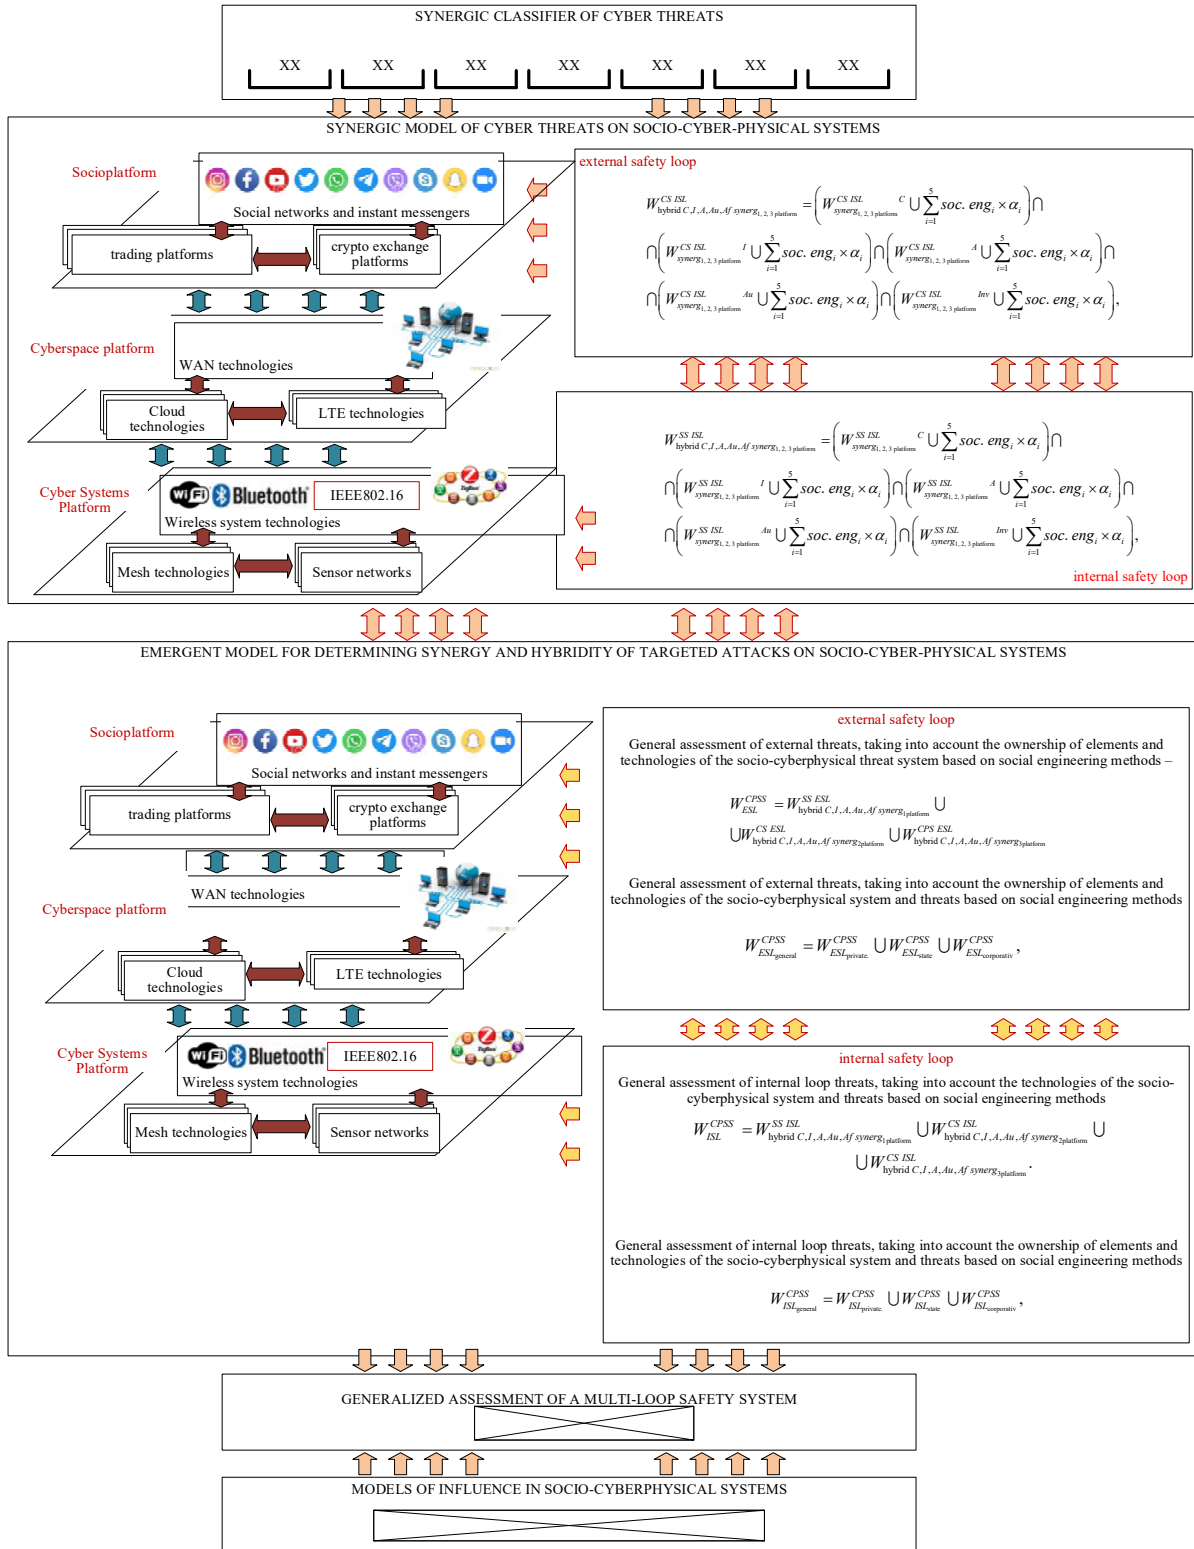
SYNERGIC CLASSIFIER OF CYBER THREATS

XX XX XX XX XX XX XX

SYNERGIC MODEL OF CYBER THREATS ON SOCIO-CYBER-PHYSICAL SYSTEMS

Socioplatform

Social networks and instant messengers

trading platforms

crypto exchange platforms

Cyberspace platform

WAN technologies

Cloud technologies

LTE technologies

Cyber Systems Platform

Bluetooth

IEEE802.16

Wireless system technologies

Mesh technologies

Sensor networks

external safety loop

$W^{CS\ ISL}_{hybrid\ C,I,A,Af\ synerg_{1,2,3\ platform}} = \left(W^{CS\ ISL\ \ C}_{synerg_{1,2,3\ platform}} \cup \sum_{i=1}^{5} soc.\ eng_i \times \alpha_i\right) \cap$
$\cap \left(W^{CS\ ISL\ \ I}_{synerg_{1,2,3\ platform}} \cup \sum_{i=1}^{5} soc.\ eng_i \times \alpha_i\right) \cap \left(W^{CS\ ISL\ \ A}_{synerg_{1,2,3\ platform}} \cup \sum_{i=1}^{5} soc.\ eng_i \times \alpha_i\right) \cap$
$\cap \left(W^{CS\ ISL\ \ Au}_{synerg_{1,2,3\ platform}} \cup \sum_{i=1}^{5} soc.\ eng_i \times \alpha_i\right) \cap \left(W^{CS\ ISL\ \ Inv}_{synerg_{1,2,3\ platform}} \cup \sum_{i=1}^{5} soc.\ eng_i \times \alpha_i\right),$

$W^{SS\ ISL}_{hybrid\ C,I,A,Au,Af\ synerg_{1,2,3\ platform}} = \left(W^{SS\ ISL\ \ C}_{synerg_{1,2,3\ platform}} \cup \sum_{i=1}^{5} soc.\ eng_i \times \alpha_i\right) \cap$
$\cap \left(W^{SS\ ISL\ \ I}_{synerg_{1,2,3\ platform}} \cup \sum_{i=1}^{5} soc.\ eng_i \times \alpha_i\right) \cap \left(W^{SS\ ISL\ \ A}_{synerg_{1,2,3\ platform}} \cup \sum_{i=1}^{5} soc.\ eng_i \times \alpha_i\right) \cap$
$\cap \left(W^{SS\ ISL\ \ Au}_{synerg_{1,2,3\ platform}} \cup \sum_{i=1}^{5} soc.\ eng_i \times \alpha_i\right) \cap \left(W^{SS\ ISL\ \ Inv}_{synerg_{1,2,3\ platform}} \cup \sum_{i=1}^{5} soc.\ eng_i \times \alpha_i\right),$

internal safety loop

EMERGENT MODEL FOR DETERMINING SYNERGY AND HYBRIDITY OF TARGETED ATTACKS ON SOCIO-CYBER-PHYSICAL SYSTEMS

Socioplatform

Social networks and instant messengers

trading platforms

crypto exchange platforms

WAN technologies

Cyberspace platform

Cloud technologies

LTE technologies

Cyber Systems Platform

Bluetooth

IEEE802.16

Wireless system technologies

Mesh technologies

Sensor networks

external safety loop

General assessment of external threats, taking into account the ownership of elements and technologies of the socio-cyberphysical threat system based on social engineering methods –

$W^{CPSS}_{ESL} = W^{SS\ ESL}_{hybrid\ C,I,A,Au,Af\ synerg_{1platform}} \cup$
$\cup W^{CS\ ESL}_{hybrid\ C,I,A,Au,Af\ synerg_{2platform}} \cup W^{CPS\ ESL}_{hybrid\ C,I,A,Au,Af\ synerg_{3platform}}$

General assessment of external threats, taking into account the ownership of elements and technologies of the socio-cyberphysical system and threats based on social engineering methods

$W^{CPSS}_{ESL_{general}} = W^{CPSS}_{ESL_{private}} \cup W^{CPSS}_{ESL_{state}} \cup W^{CPSS}_{ESL_{corporativ}},$

internal safety loop

General assessment of internal loop threats, taking into account the technologies of the socio-cyberphysical system and threats based on social engineering methods

$W^{CPSS}_{ISL} = W^{SS\ ISL}_{hybrid\ C,I,A,Af\ synerg_{1platform}} \cup W^{CS\ ISL}_{hybrid\ C,I,A,Au,Af\ synerg_{2platform}} \cup$
$\cup W^{CS\ ISL}_{hybrid\ C,I,A,Au,Af\ synerg_{3platform}}.$

General assessment of internal loop threats, taking into account the ownership of elements and technologies of the socio-cyberphysical system and threats based on social engineering methods

$W^{CPSS}_{ISL_{general}} = W^{CPSS}_{ISL_{private}} \cup W^{CPSS}_{ISL_{state}} \cup W^{CPSS}_{ISL_{corporativ}},$

GENERALIZED ASSESSMENT OF A MULTI-LOOP SAFETY SYSTEM

MODELS OF INFLUENCE IN SOCIO-CYBERPHYSICAL SYSTEMS